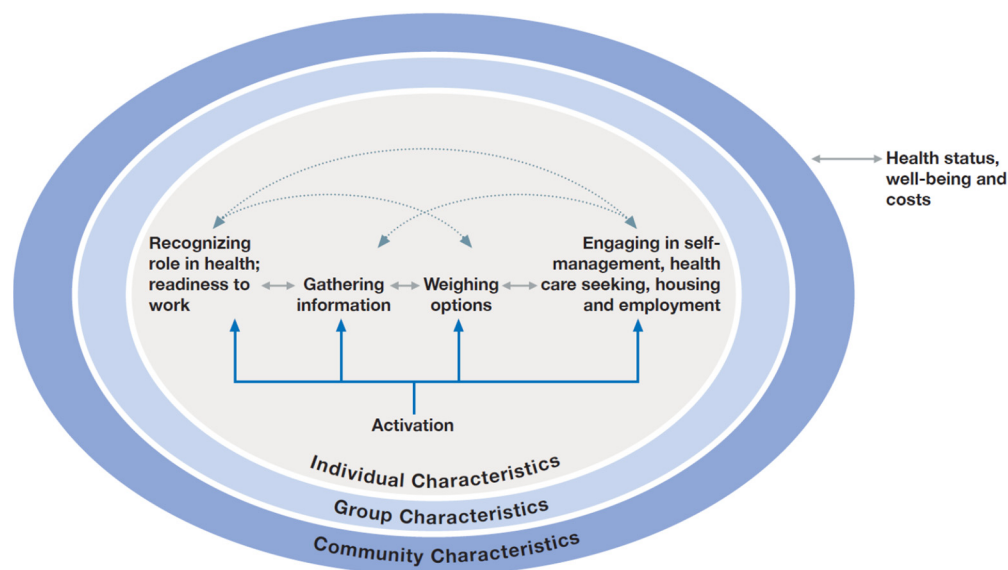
Health status, well-being and costs

Recognizing role in health; readiness to work

Gathering information

Weighing options

Engaging in self-management, health care seeking, housing and employment

Activation

Individual Characteristics

Group Characteristics

Community Characteristics